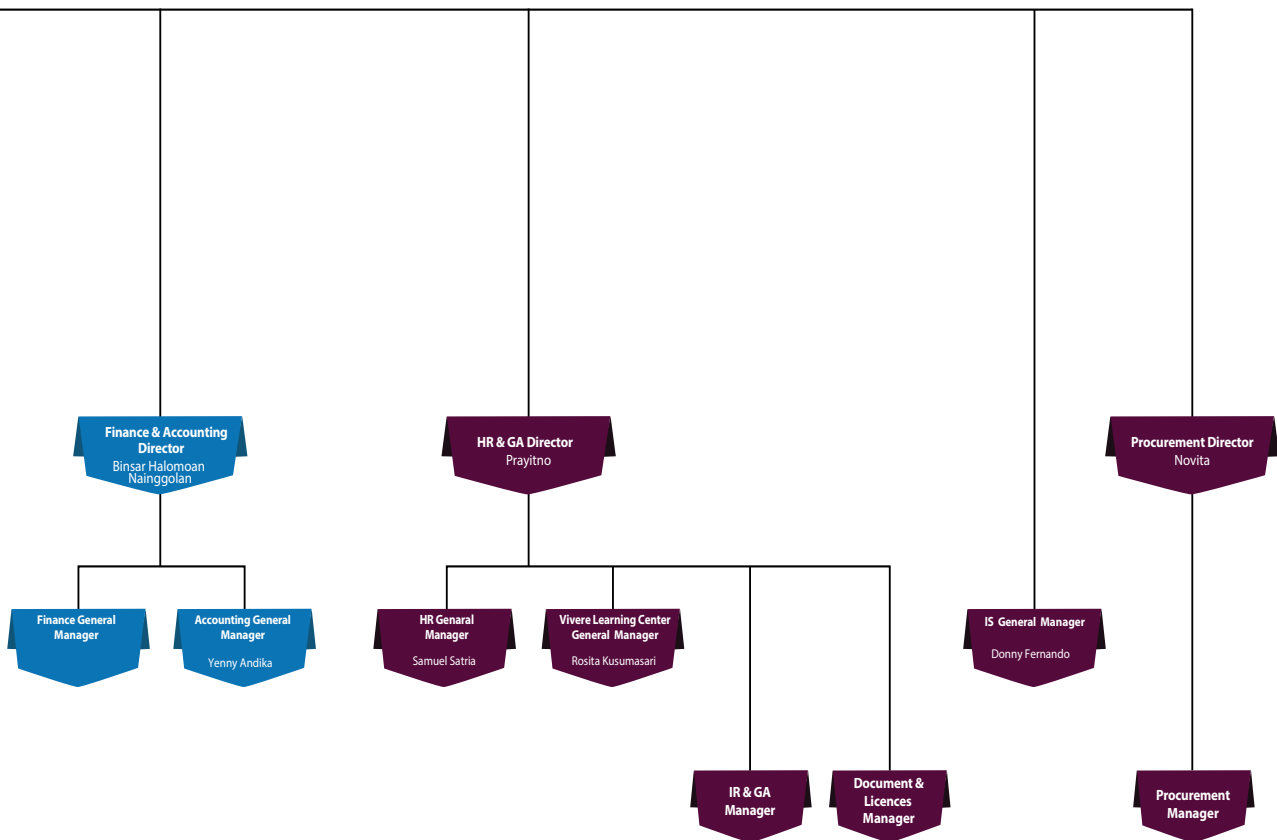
Finance & Accounting Director
Binsar Halomoan Nainggolan

HR & GA Director
Prayitno

Procurement Director
Novita

Finance General Manager

Accounting General Manager
Yenny Andika

HR Genaral Manager
Samuel Satria

Vivere Learning Center General Manager
Rosita Kusumasari

IS General Manager
Donny Fernando

IR & GA Manager

Document & Licences Manager

Procurement Manager